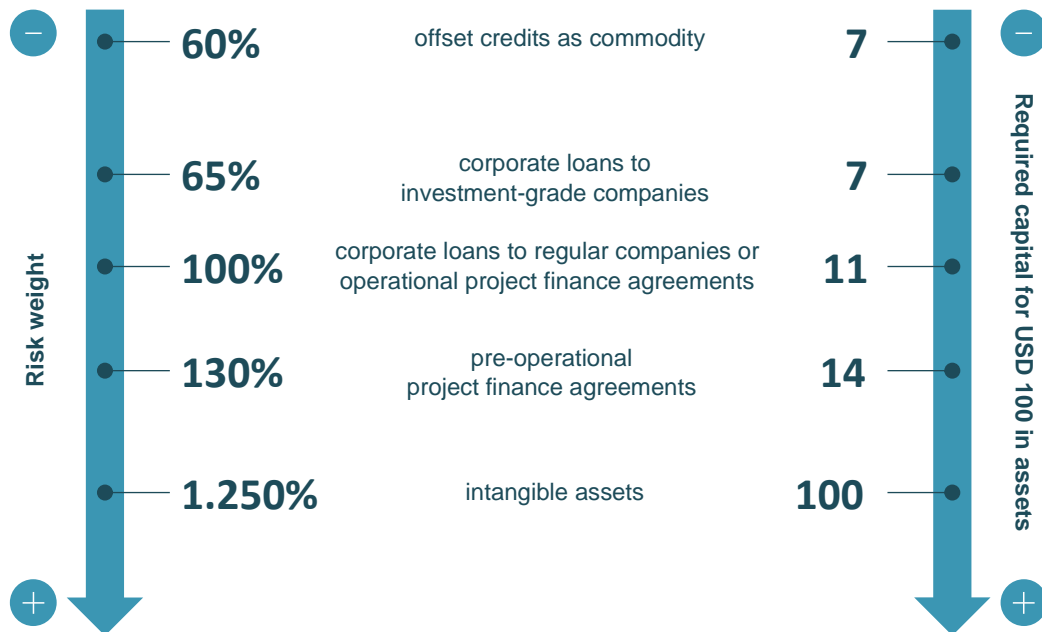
−
Risk weight
+

60%
offset credits as commodity
7

65%
corporate loans to investment-grade companies
7

100%
corporate loans to regular companies or operational project finance agreements
11

130%
pre-operational project finance agreements
14

1.250%
intangible assets
100

−
Required capital for USD 100 in assets
+